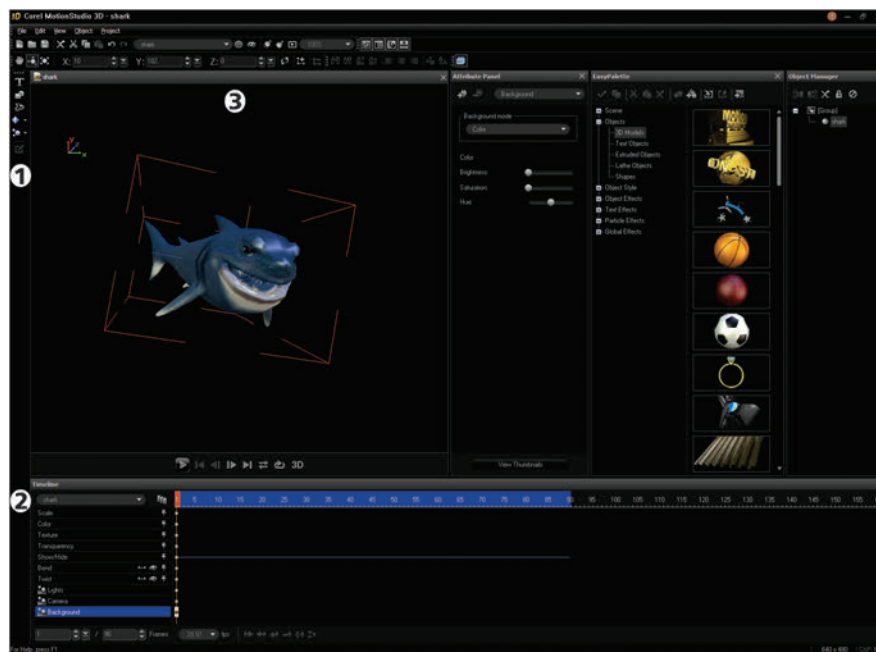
Corel MotionStudio 3D - shark

File Edit View Object Project

shark

X: 10 Y: 192 Z: 0

shark

3

1

Attribute Panel

Background

Background mode

Color

Color

Brightness

Saturation

Hue

View Thumbnails

EasyPalette

Scene
Objects
3D Models
Text Objects
Extruded Objects
Lathe Objects
Shapes
Object Style
Object Effects
Text Effects
Particle Effects
Global Effects

Object Manager

[Group]
shark

3D

2

Timeline

shark

Scale
Color
Texture
Transparency
Show/Hide
Bend
Twist
Lights
Camera
Background

5 10 15 20 25 30 35 40 45 50 55 60 65 70 75 80 85 90 95 100 105 110 115 120 125 130 135 140 145 150 155

1 / 90 Frames 29.97 fps

For Help, press F1

640 x 480